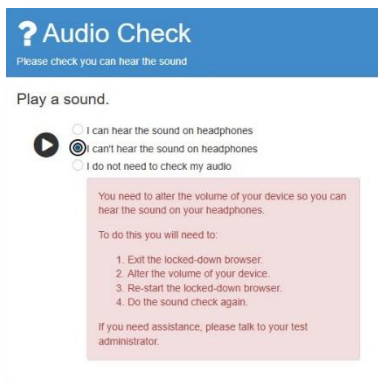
? Audio Check
Please check you can hear the sound

Play a sound.

I can hear the sound on headphones
I can't hear the sound on headphones
I do not need to check my audio

You need to alter the volume of your device so you can hear the sound on your headphones.

To do this you will need to:

1. Exit the locked-down browser.
2. Alter the volume of your device.
3. Re-start the locked-down browser.
4. Do the sound check again.

If you need assistance, please talk to your test administrator.